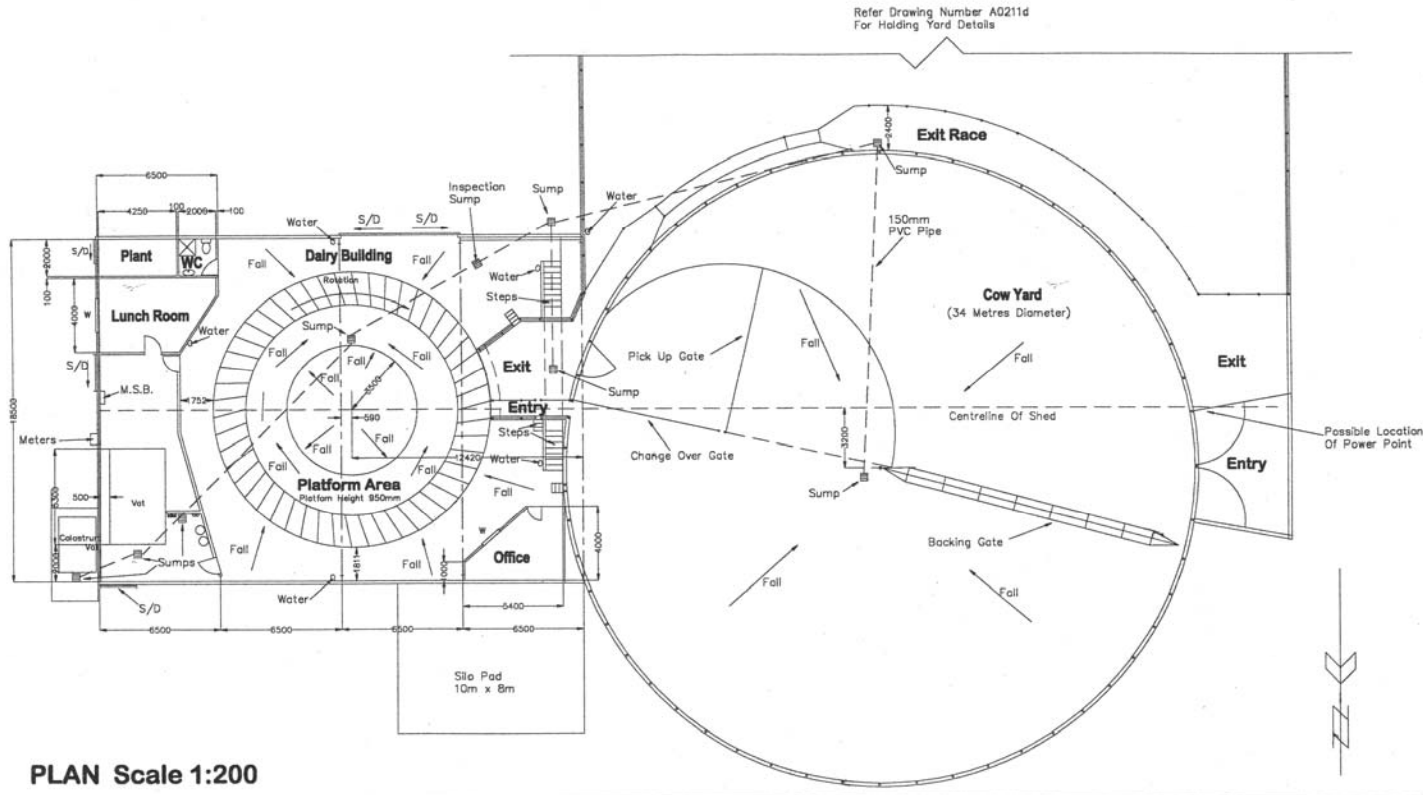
Refer Drawing Number A0211d
For Holding Yard Details

Exit Race
2400
Sump
150mm PVC Pipe
Cow Yard
(34 Metres Diameter)
Fall
Exit
Centreline Of Shed
Possible Location Of Power Point
Entry
Backing Gate
Fall
Fall
Sump
3200
Pick Up Gate
Fall
Change Over Gate

6500
4250
100
2000
100
Inspection Sump
Sump
Water
Water
S/D
S/D
Plant
WC
Dairy Building
Rotation
Fall
Fall
S/D
2000
100
4000
W
Lunch Room
Water
Water
Steps
Sump
Fall
Fall
Fall
Exit
Sump
S/D
M.S.B.
1752
8500
590
Entry
18500
Meters
Fall
Fall
Steps
12420
Water
500
Vat
Platform Area
Platform Height 950mm
Fall
Fall
5300
Colostrum Vat
Sumps
Fall
W
Office
4000
2000
Fall
1811
1000
Water
S/D
5400
6500
6500
6500
6500
Silo Pad
10m x 8m

PLAN Scale 1:200
N